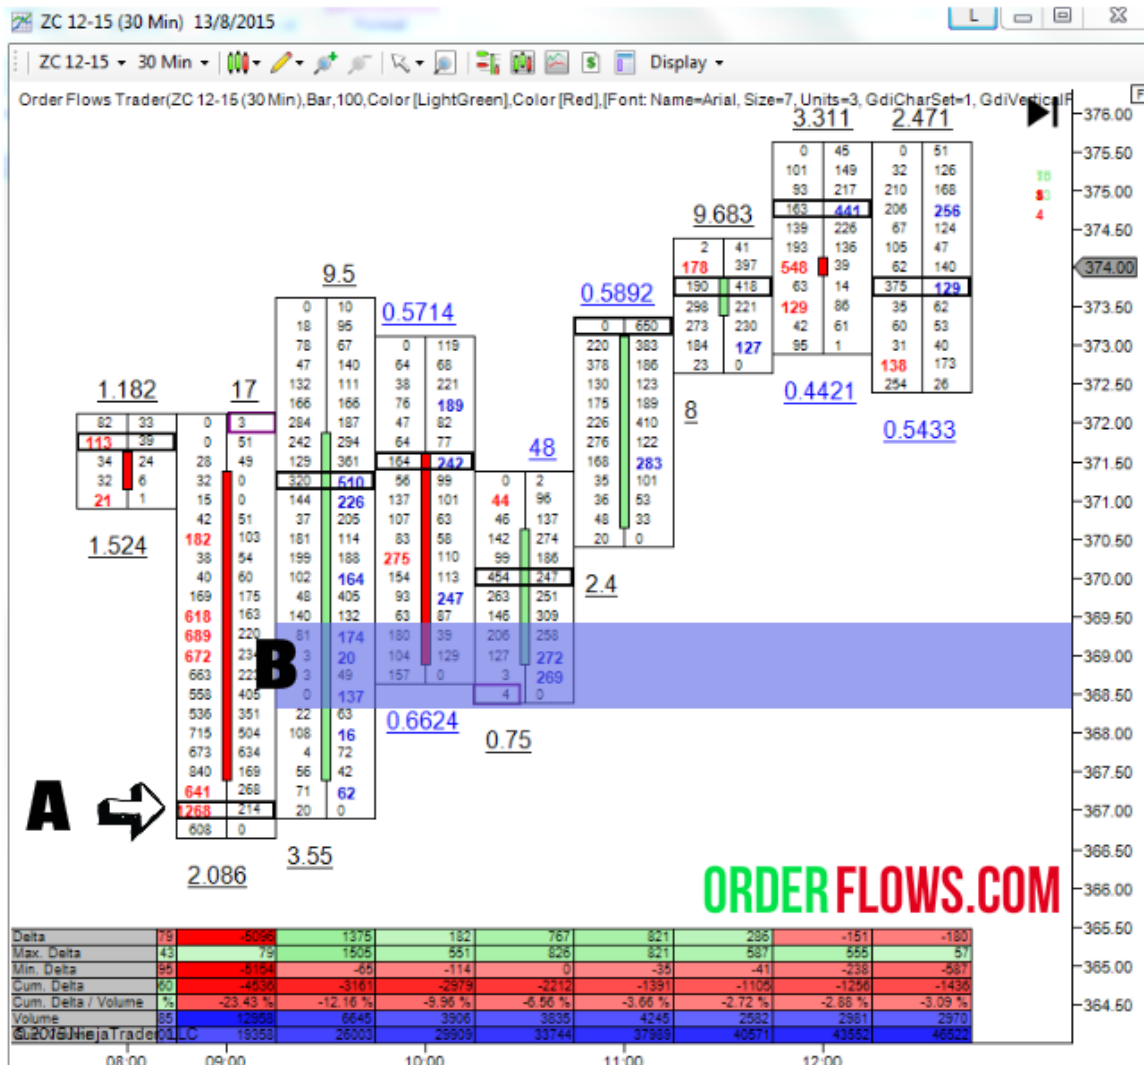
ZC 12-15 (30 Min) 13/8/2015

ZC 12-15 ▾ 30 Min ▾ Display ▾

Order Flows Trader(ZC 12-15 (30 Min),Bar,100,Color [LightGreen],Color [Red],[Font: Name=Arial, Size=7, Units=3, GdiCharSet=1, GdiVertical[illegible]

1.182
1.524
17
2.086
9.5
3.55
0.5714
0.6624
48
0.75
0.5892
2.4
9.683
8
3.311
0.4421
2.471
0.5433

| 82 | 33 |
|---|---|
| 113 | 39 |
| 34 | 24 |
| 32 | 6 |
| 21 | 1 |

| 0 | 3 |
|---|---|
| 0 | 51 |
| 28 | 49 |
| 32 | 0 |
| 15 | 0 |
| 42 | 51 |
| 182 | 103 |
| 38 | 54 |
| 40 | 60 |
| 169 | 175 |
| 618 | 163 |
| 689 | 220 |
| 672 | 234 |
| 663 | 223 |
| 558 | 405 |
| 536 | 351 |
| 715 | 504 |
| 673 | 634 |
| 840 | 169 |
| 641 | 268 |
| 1268 | 214 |
| 608 | 0 |

| 0 | 10 |
|---|---|
| 18 | 95 |
| 78 | 67 |
| 47 | 140 |
| 132 | 111 |
| 166 | 166 |
| 284 | 187 |
| 242 | 294 |
| 129 | 361 |
| 320 | 510 |
| 144 | 226 |
| 37 | 205 |
| 181 | 114 |
| 199 | 188 |
| 102 | 164 |
| 48 | 405 |
| 140 | 132 |
| 81 | 174 |
| 3 | 20 |
| 3 | 49 |
| 0 | 137 |
| 22 | 63 |
| 108 | 16 |
| 4 | 72 |
| 56 | 42 |
| 71 | 62 |
| 20 | 0 |

| 0 | 119 |
|---|---|
| 64 | 68 |
| 38 | 221 |
| 76 | 189 |
| 47 | 82 |
| 64 | 77 |
| 164 | 242 |
| 56 | 99 |
| 137 | 101 |
| 107 | 63 |
| 83 | 58 |
| 275 | 110 |
| 154 | 113 |
| 93 | 247 |
| 63 | 87 |
| 180 | 39 |
| 104 | 129 |
| 157 | 0 |

| 0 | 2 |
|---|---|
| 44 | 96 |
| 46 | 137 |
| 142 | 274 |
| 99 | 186 |
| 454 | 247 |
| 263 | 251 |
| 146 | 309 |
| 206 | 258 |
| 127 | 272 |
| 3 | 269 |
| 4 | 0 |

| 0 | 650 |
|---|---|
| 220 | 383 |
| 378 | 186 |
| 130 | 123 |
| 175 | 189 |
| 226 | 410 |
| 276 | 122 |
| 168 | 283 |
| 35 | 101 |
| 36 | 53 |
| 48 | 33 |
| 20 | 0 |

| 2 | 41 |
|---|---|
| 178 | 397 |
| 190 | 418 |
| 298 | 221 |
| 273 | 230 |
| 184 | 127 |
| 23 | 0 |

| 0 | 45 |
|---|---|
| 101 | 149 |
| 93 | 217 |
| 163 | 441 |
| 139 | 226 |
| 193 | 136 |
| 548 | 39 |
| 63 | 14 |
| 129 | 86 |
| 42 | 61 |
| 95 | 1 |

| 0 | 51 |
|---|---|
| 32 | 126 |
| 210 | 168 |
| 206 | 256 |
| 67 | 124 |
| 105 | 47 |
| 62 | 140 |
| 375 | 129 |
| 35 | 62 |
| 60 | 53 |
| 31 | 40 |
| 138 | 173 |
| 254 | 26 |

A
B

ORDERFLOWS.COM

376.00
375.50
375.00
374.50
374.00
373.50
373.00
372.50
372.00
371.50
371.00
370.50
370.00
369.50
369.00
368.50
368.00
367.50
367.00
366.50
366.00
365.50
365.00
364.50

| Delta | 79 | -5096 | 1375 | 182 | 767 | 821 | 286 | -151 | -180 |
|---|---|---|---|---|---|---|---|---|---|
| Max. Delta | 43 | 79 | 1505 | 551 | 826 | 821 | 587 | 555 | 57 |
| Min. Delta | 95 | -5154 | -65 | -114 | 0 | -35 | -41 | -238 | -587 |
| Cum. Delta | 60 | -4536 | -3161 | -2979 | -2212 | -1391 | -1105 | -1256 | -1436 |
| Cum. Delta / Volume | % | -23.43 % | -12.16 % | -9.96 % | -6.56 % | -3.66 % | -2.72 % | -2.88 % | -3.09 % |
| Volume | 85 | 12668 | 6645 | 3906 | 3835 | 4245 | 2582 | 2981 | 2970 |
| © 2015 NinjaTrader, LLC | 01 | 19358 | 26003 | 29909 | 33744 | 37989 | 40571 | 43552 | 46522 |

08:00 09:00 10:00 11:00 12:00